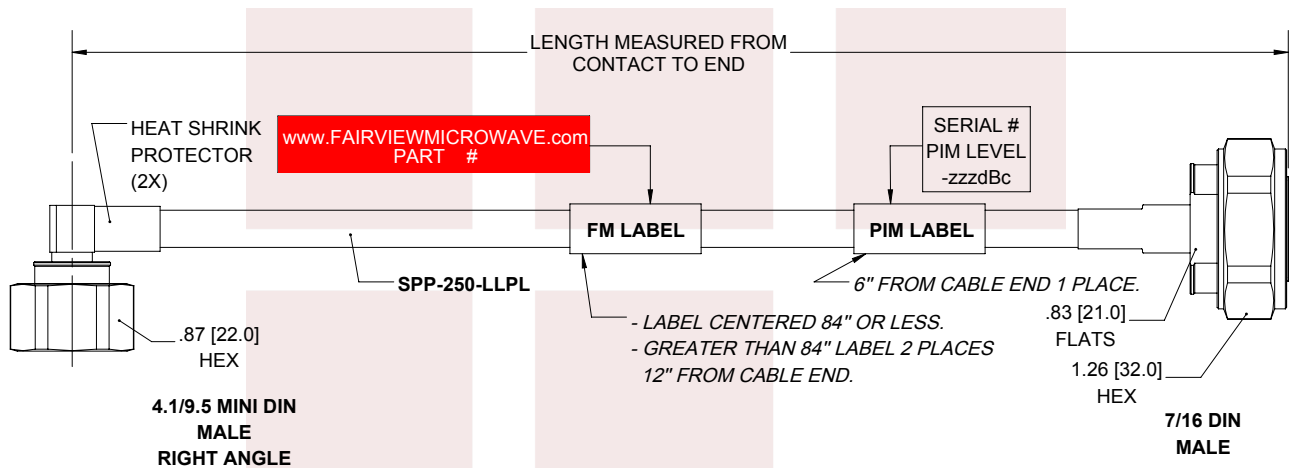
LENGTH MEASURED FROM CONTACT TO END

HEAT SHRINK PROTECTOR (2X)

www.FAIRVIEWMICROWAVE.com
PART #

SERIAL #
PIM LEVEL
-zzzdBc

FM LABEL

PIM LABEL

SPP-250-LLPL

6" FROM CABLE END 1 PLACE.

.83 [21.0]
FLATS

- LABEL CENTERED 84" OR LESS.
- GREATER THAN 84" LABEL 2 PLACES 12" FROM CABLE END.

.87 [22.0]
HEX

1.26 [32.0]
HEX

4.1/9.5 MINI DIN
MALE
RIGHT ANGLE

7/16 DIN
MALE